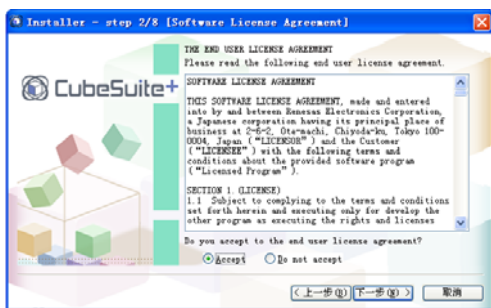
Installer - step 2/8 [Software License Agreement]

CubeSuite+

THE END USER LICENSE AGREEMENT
Please read the following end user license agreement.

SOFTWARE LICENSE AGREEMENT

THIS SOFTWARE LICENSE AGREEMENT, made and entered into by and between Renesas Electronics Corporation, a Japanese corporation having its principal place of business at 2-6-2, Ota-machi, Chiyoda-ku, Tokyo 100-0004, Japan ("LICENSOR") and the Customer ("LICENSEE") with the following terms and conditions about the provided software program ("Licensed Program").

SECTION 1. (LICENSE)
1.1 Subject to complying to the terms and conditions set forth herein and executing only for develop the other program as executing the rights and licenses

Do you accept to the end user license agreement?

Accept
Do not accept

< 上一步(B)
下一步(N) >
取消